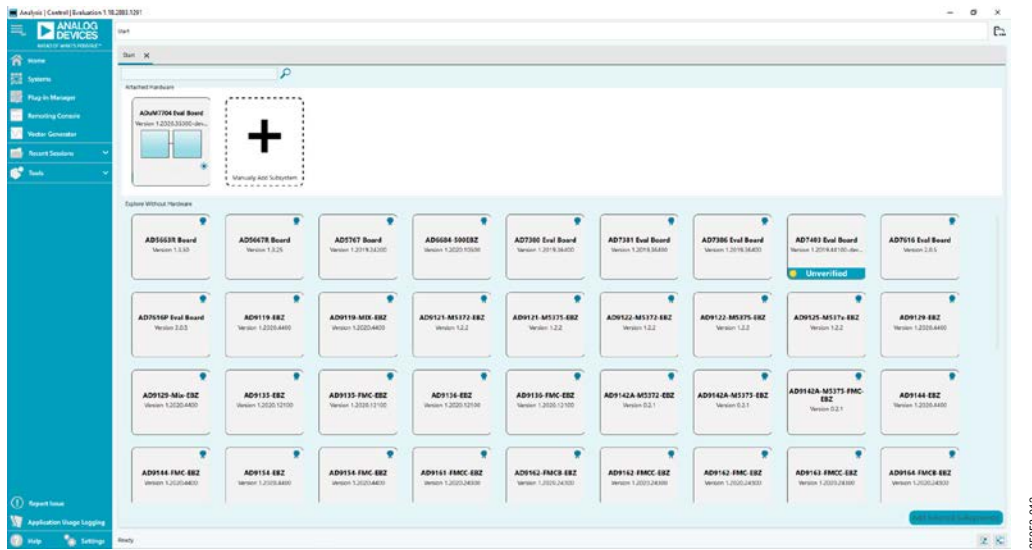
Analysis | Control | Evaluation 1.18.2883.1291

ANALOG DEVICES
AHEAD OF WHAT'S POSSIBLE

Start

Home
Systems
Plug-In Manager
Remoting Console
Vector Generator
Recent Sessions
Tools

Start ×

Attached Hardware

ADuM7704 Eval Board
Version 1.2020.35300-dev...

Manually Add Subsystem

Explore Without Hardware

AD5663R Board
Version 1.3.33

AD5667R Board
Version 1.3.25

AD5767 Board
Version 1.2019.34200

AD6684-500EBZ
Version 1.2020.10500

AD7380 Eval Board
Version 1.2019.36400

AD7381 Eval Board
Version 1.2019.36400

AD7386 Eval Board
Version 1.2019.36400

AD7403 Eval Board
Version 1.2019.44100-dev...
Unverified

AD7616 Eval Board
Version 2.0.5

AD7616P Eval Board
Version 2.0.5

AD9119-EBZ
Version 1.2020.4400

AD9119-MIX-EBZ
Version 1.2020.4400

AD9121-M5372-EBZ
Version 1.2.2

AD9121-M5375-EBZ
Version 1.2.2

AD9122-M5372-EBZ
Version 1.2.2

AD9122-M5375-EBZ
Version 1.2.2

AD9125-M537x-EBZ
Version 1.2.2

AD9129-EBZ
Version 1.2020.4400

AD9129-Mix-EBZ
Version 1.2020.4400

AD9135-EBZ
Version 1.2020.12100

AD9135-FMC-EBZ
Version 1.2020.12100

AD9136-EBZ
Version 1.2020.12100

AD9136-FMC-EBZ
Version 1.2020.12100

AD9142A-M5372-EBZ
Version 0.2.1

AD9142A-M5375-EBZ
Version 0.2.1

AD9142A-M5375-FMC-EBZ
Version 0.2.1

AD9144-EBZ
Version 1.2020.4400

AD9144-FMC-EBZ
Version 1.2020.4400

AD9154-EBZ
Version 1.2020.4400

AD9154-FMC-EBZ
Version 1.2020.4400

AD9161-FMCC-EBZ
Version 1.2020.24300

AD9162-FMCB-EBZ
Version 1.2020.24300

AD9162-FMCC-EBZ
Version 1.2020.24300

AD9162-FMC-EBZ
Version 1.2020.24300

AD9163-FMCC-EBZ
Version 1.2020.24300

AD9164-FMCB-EBZ
Version 1.2020.24300

Add Selected Subsystems

Report Issue
Application Usage Logging
Help
Settings
Ready

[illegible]